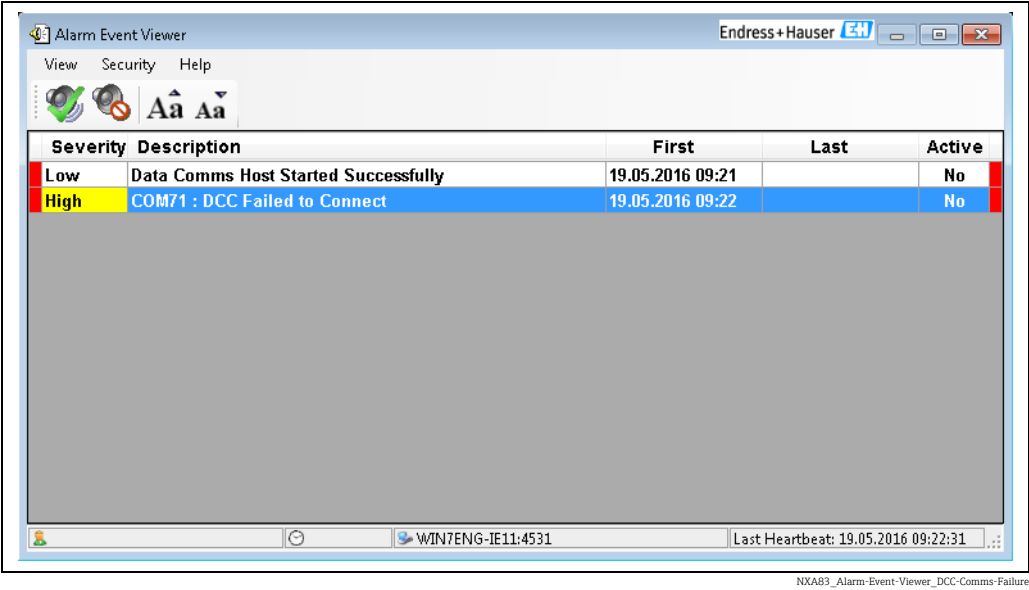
Alarm Event Viewer

Endress+Hauser EH

View Security Help

Aa Aa

| Severity | Description | First | Last | Active |
|---|---|---|---|---|
| Low | Data Comms Host Started Successfully | 19.05.2016 09:21 | | No |
| High | COM71 : DCC Failed to Connect | 19.05.2016 09:22 | | No |

WIN7ENG-IE11:4531

Last Heartbeat: 19.05.2016 09:22:31

NXA83_Alarm-Event-Viewer_DCC-Comms-Failure